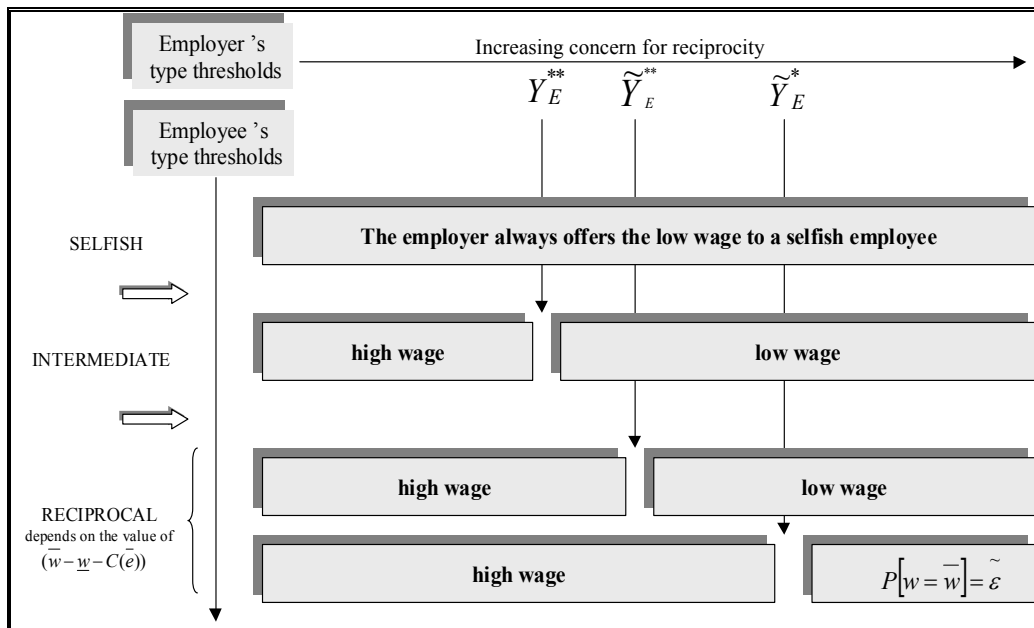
Employer 's type thresholds

Increasing concern for reciprocity

$Y_E^{**}$ $\widetilde{Y}_E^{**}$ $\widetilde{Y}_E^{*}$

Employee 's type thresholds

SELFISH

The employer always offers the low wage to a selfish employee

INTERMEDIATE

high wage

low wage

RECIPROCAL depends on the value of $(\overline{w}-\underline{w}-C(\overline{e}))$

high wage

low wage

high wage

$P\left[w=\overline{w}\right]=\tilde{\varepsilon}$